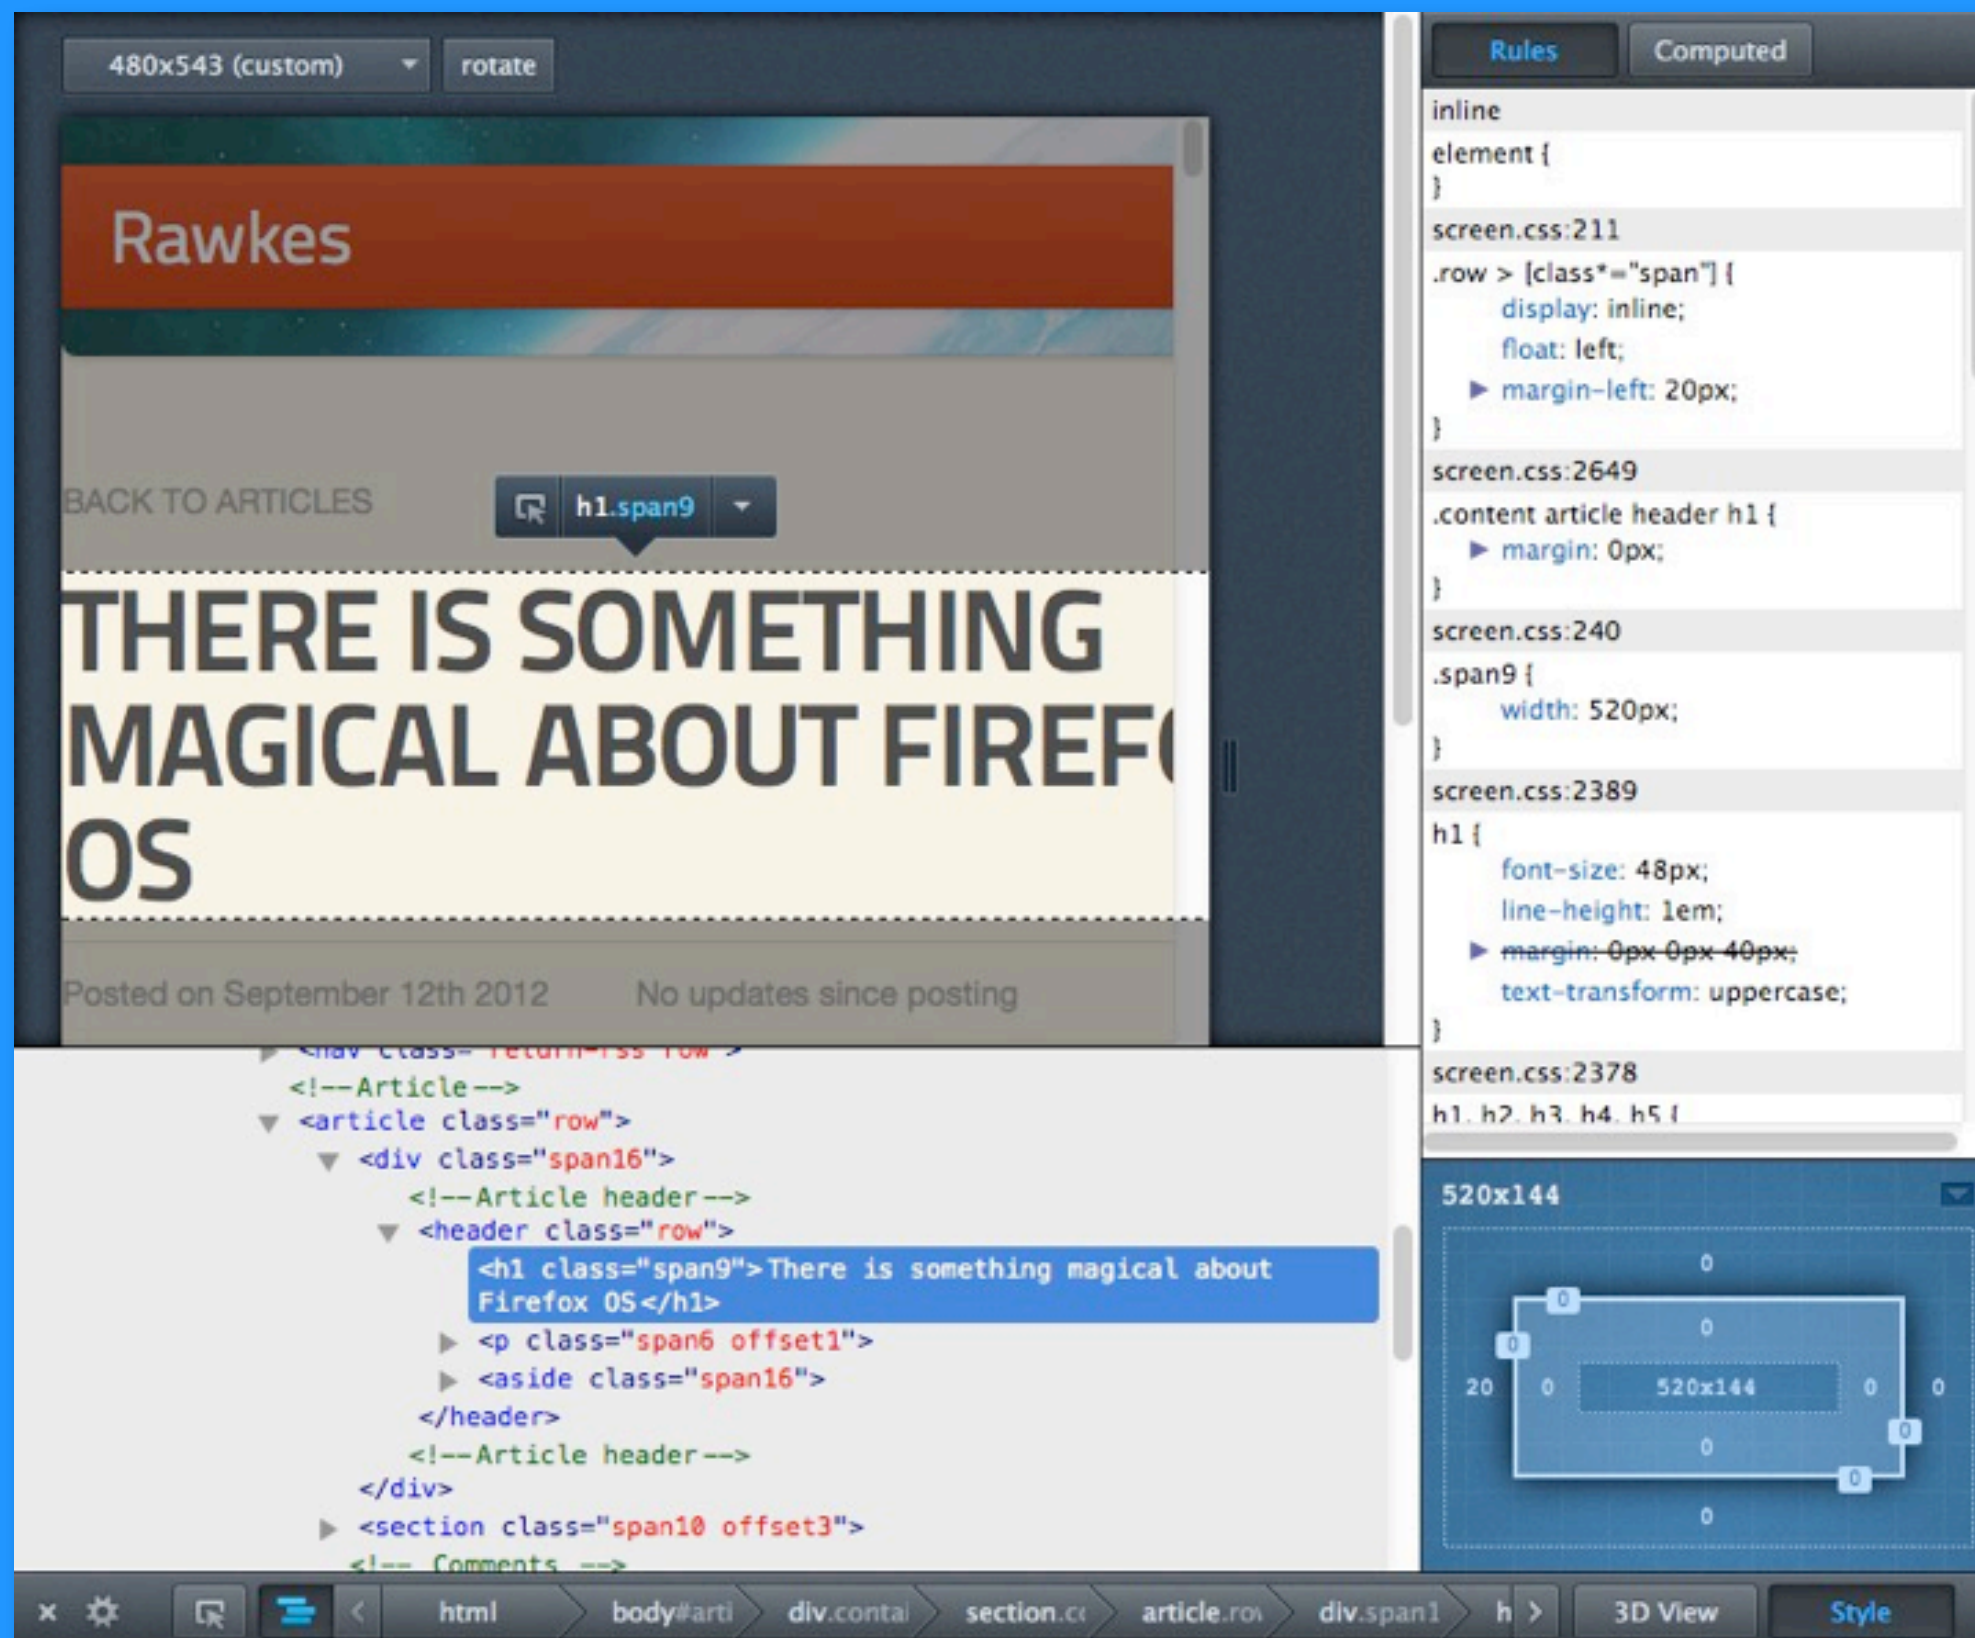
480x543 (custom) rotate

Rawkes

BACK TO ARTICLES

h1.span9

THERE IS SOMETHING MAGICAL ABOUT FIREF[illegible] OS

Posted on September 12th 2012 No updates since posting

Rules Computed

inline
element {
}
screen.css:211
.row > [class*="span"] {
display: inline;
float: left;
▶ margin-left: 20px;
}
screen.css:2649
.content article header h1 {
▶ margin: 0px;
}
screen.css:240
.span9 {
width: 520px;
}
screen.css:2389
h1 {
font-size: 48px;
line-height: 1em;
▶ ~~margin: 0px 0px 40px;~~
text-transform: uppercase;
}
screen.css:2378
h1, h2, h3, h4, h5 {

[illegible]
<!--Article-->
▼ <article class="row">
▼ <div class="span16">
<!--Article header-->
▼ <header class="row">
<h1 class="span9">There is something magical about Firefox OS</h1>
▶ <p class="span6 offset1">
▶ <aside class="span16">
</header>
<!--Article header-->
</div>
▶ <section class="span10 offset3">
<!-- Comments -->

520x144

0
0
0
0
20 0 520x144 0 0
0
0
0
0

html body#arti div.contai section.c article.ro div.span1 h 3D View Style